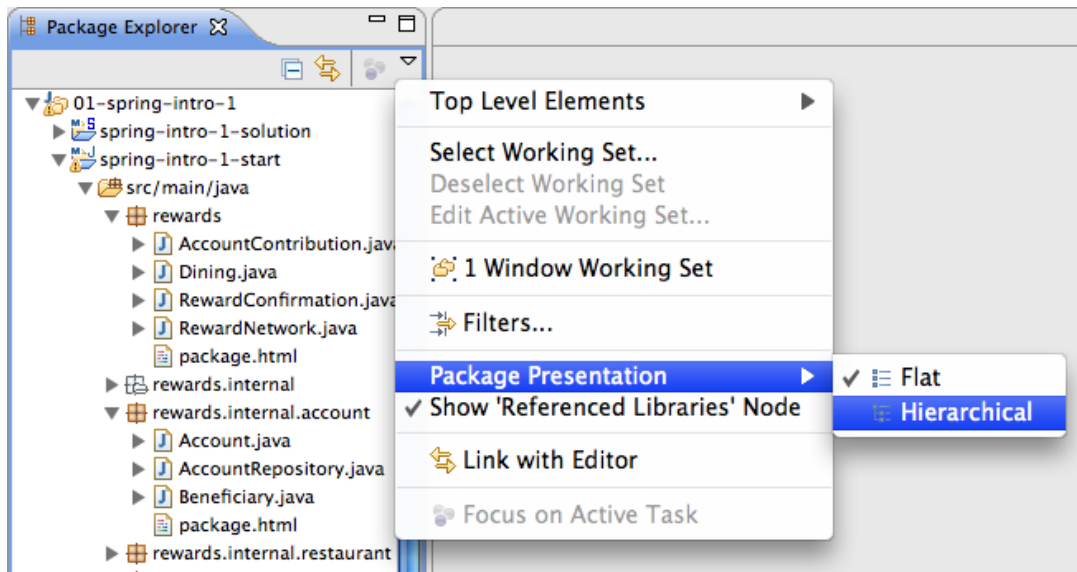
Package Explorer

01-spring-intro-1
spring-intro-1-solution
spring-intro-1-start
src/main/java
rewards
AccountContribution.java
Dining.java
RewardConfirmation.java
RewardNetwork.java
package.html
rewards.internal
rewards.internal.account
Account.java
AccountRepository.java
Beneficiary.java
package.html
rewards.internal.restaurant

Top Level Elements
Select Working Set...
Deselect Working Set
Edit Active Working Set...
1 Window Working Set
Filters...
Package Presentation
✓ Show 'Referenced Libraries' Node
Link with Editor
Focus on Active Task

✓ Flat
Hierarchical